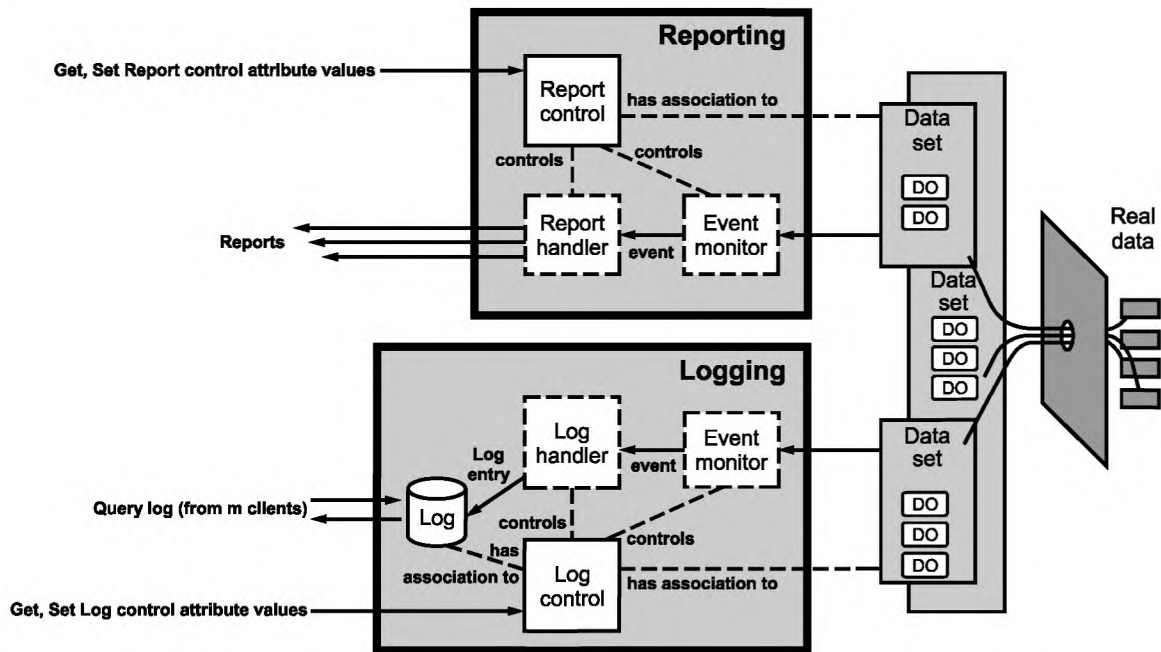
Reporting

Get, Set Report control attribute values

Report control

has association to

controls

controls

Report handler

event

Event monitor

Reports

Data set

DO

DO

Real data

Data set

DO

DO

DO

Logging

Log handler

event

Event monitor

Log entry

Query log (from m clients)

Log

controls

controls

has association to

Log control

has association to

Data set

DO

DO

DO

Get, Set Log control attribute values